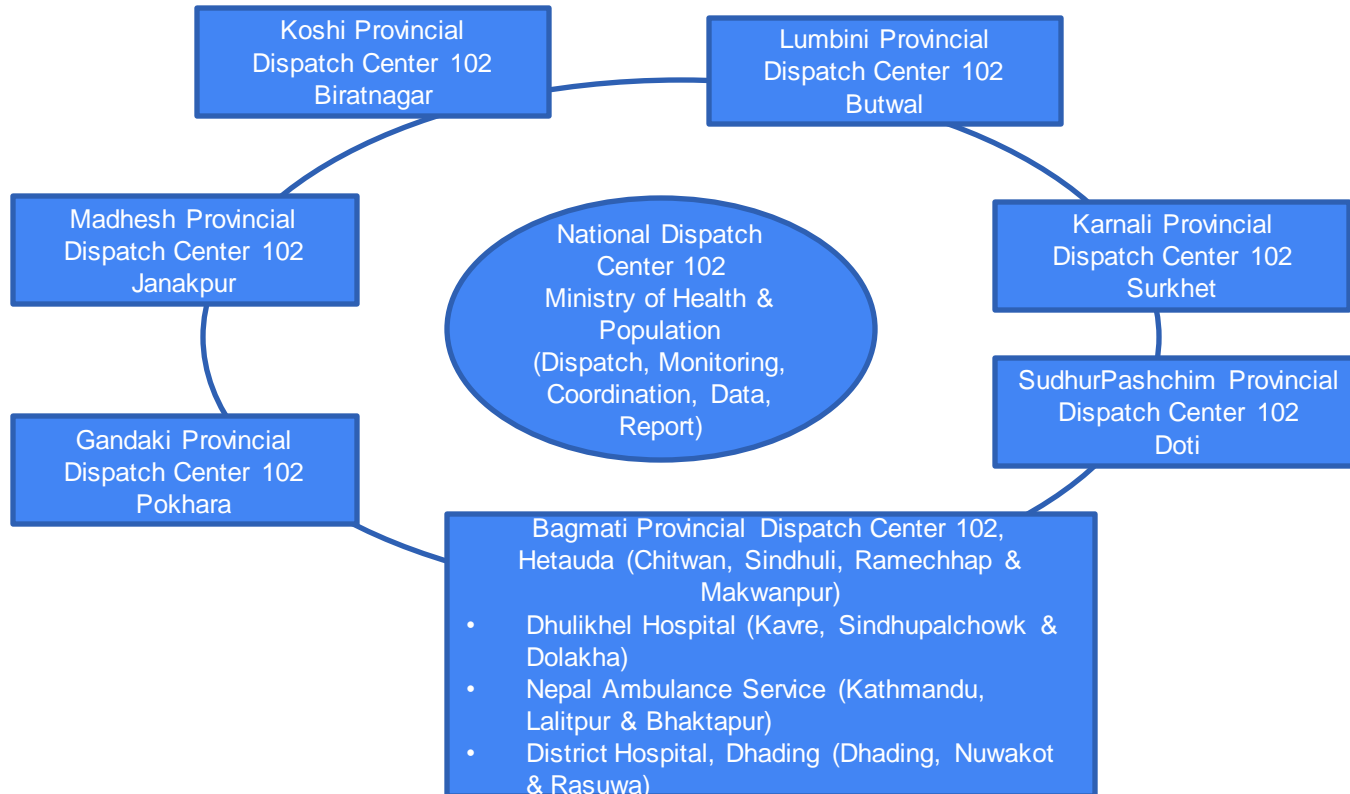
Koshi Provincial Dispatch Center 102 Biratnagar

Lumbini Provincial Dispatch Center 102 Butwal

Madhesh Provincial Dispatch Center 102 Janakpur

National Dispatch Center 102 Ministry of Health & Population (Dispatch, Monitoring, Coordination, Data, Report)

Karnali Provincial Dispatch Center 102 Surkhet

SudhurPashchim Provincial Dispatch Center 102 Doti

Gandaki Provincial Dispatch Center 102 Pokhara

Bagmati Provincial Dispatch Center 102, Hetauda (Chitwan, Sindhuli, Ramechhap & Makwanpur)
• Dhulikhel Hospital (Kavre, Sindhupalchowk & Dolakha)
• Nepal Ambulance Service (Kathmandu, Lalitpur & Bhaktapur)
• District Hospital, Dhading (Dhading, Nuwakot & Rasuwa)